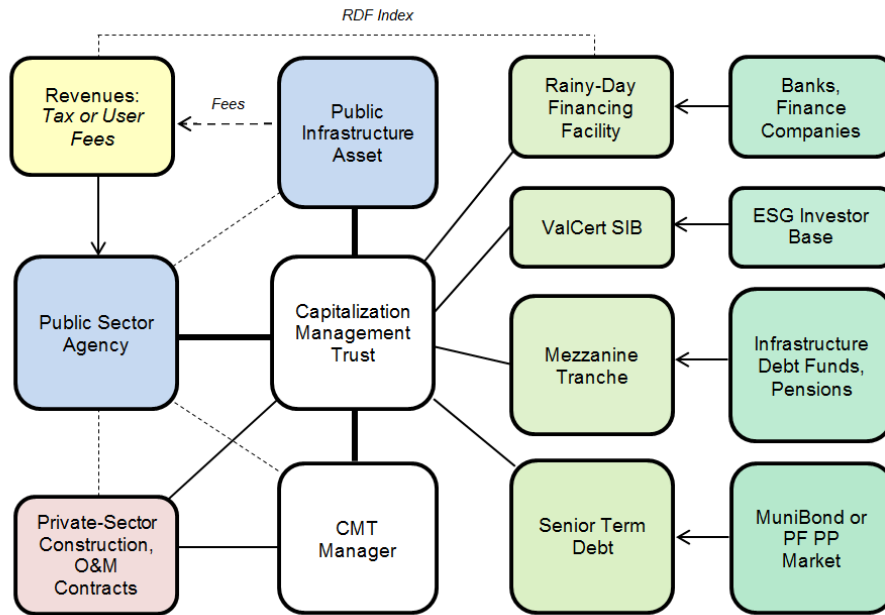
RDF Index

Revenues: *Tax or User Fees*

Fees

Public Infrastructure Asset

Rainy-Day Financing Facility

Banks, Finance Companies

ValCert SIB

ESG Investor Base

Public Sector Agency

Capitalization Management Trust

Mezzanine Tranche

Infrastructure Debt Funds, Pensions

Private-Sector Construction, O&M Contracts

CMT Manager

Senior Term Debt

MuniBond or PF PP Market